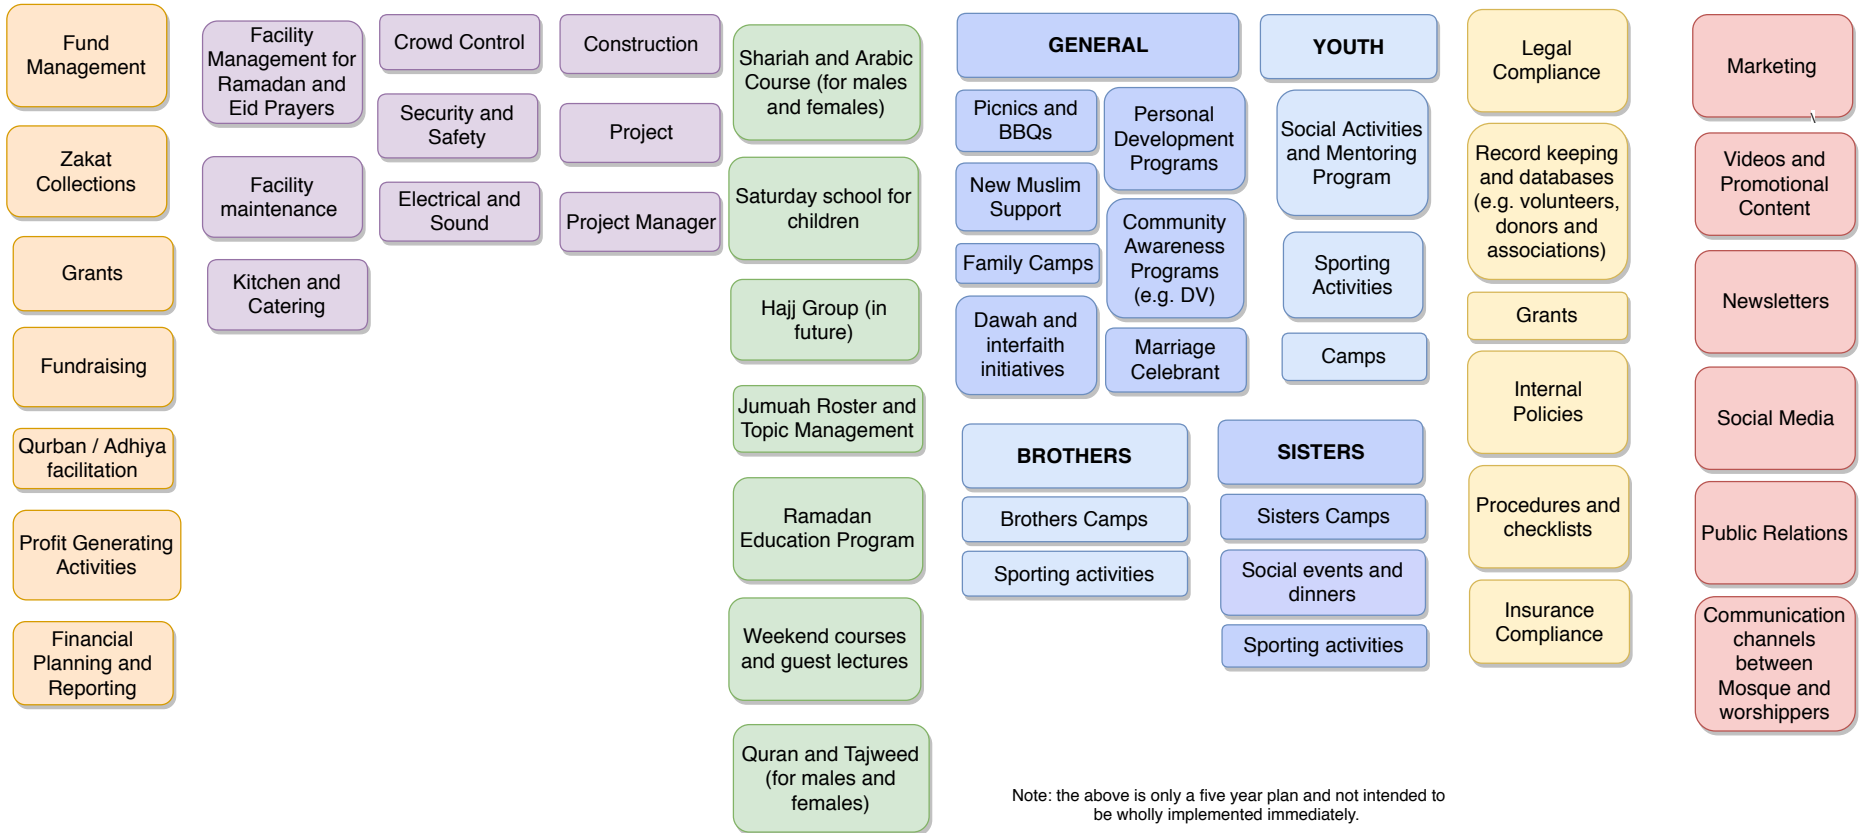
Fund Management

Zakat Collections

Grants

Fundraising

Qurban / Adhiya facilitation

Profit Generating Activities

Financial Planning and Reporting

Facility Management for Ramadan and Eid Prayers

Facility maintenance

Kitchen and Catering

Crowd Control

Security and Safety

Electrical and Sound

Construction

Project

Project Manager

Shariah and Arabic Course (for males and females)

Saturday school for children

Hajj Group (in future)

Jumuah Roster and Topic Management

Ramadan Education Program

Weekend courses and guest lectures

Quran and Tajweed (for males and females)

GENERAL

Picnics and BBQs

New Muslim Support

Family Camps

Dawah and interfaith initiatives

Personal Development Programs

Community Awareness Programs (e.g. DV)

Marriage Celebrant

YOUTH

Social Activities and Mentoring Program

Sporting Activities

Camps

BROTHERS

Brothers Camps

Sporting activities

SISTERS

Sisters Camps

Social events and dinners

Sporting activities

Legal Compliance

Record keeping and databases (e.g. volunteers, donors and associations)

Grants

Internal Policies

Procedures and checklists

Insurance Compliance

Marketing

Videos and Promotional Content

Newsletters

Social Media

Public Relations

Communication channels between Mosque and worshippers

Note: the above is only a five year plan and not intended to be wholly implemented immediately.